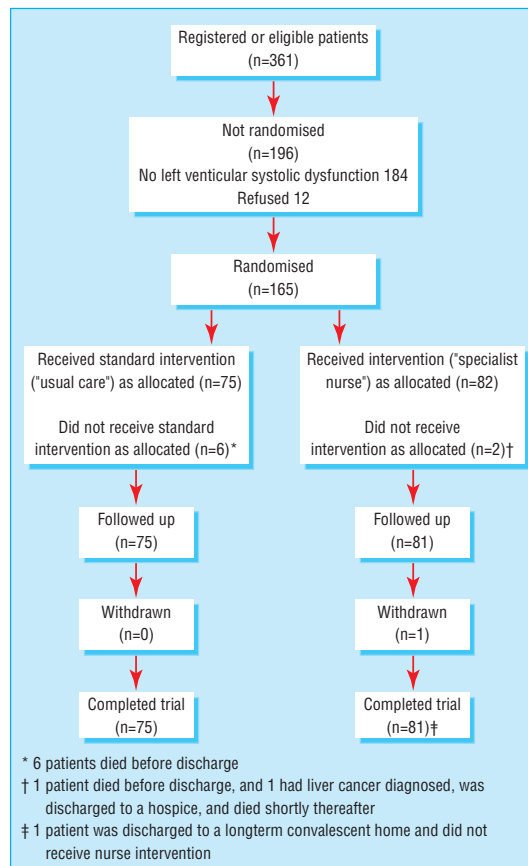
Registered or eligible patients
(n=361)

Not randomised
(n=196)
No left venticular systolic dysfunction 184
Refused 12

Randomised
(n=165)

Received standard intervention ("usual care") as allocated (n=75)

Did not receive standard intervention as allocated (n=6)*

Followed up
(n=75)

Withdrawn
(n=0)

Completed trial
(n=75)

Received intervention ("specialist nurse") as allocated (n=82)

Did not receive intervention as allocated (n=2)†

Followed up
(n=81)

Withdrawn
(n=1)

Completed trial
(n=81)‡

* 6 patients died before discharge
† 1 patient died before discharge, and 1 had liver cancer diagnosed, was discharged to a hospice, and died shortly thereafter
‡ 1 patient was discharged to a longterm convalescent home and did not receive nurse intervention